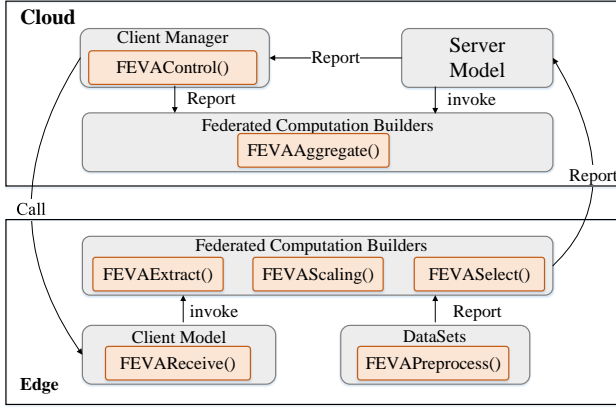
Cloud

Client Manager
FEVAControl()
Report
Server Model
Report
invoke
Federated Computation Builders
FEVAAggregate()

Call
Report

Federated Computation Builders
FEVAExtract()
FEVAScaling()
FEVASelect()
invoke
Report
Client Model
FEVAReceive()
DataSets
FEVAPreprocess()
Edge